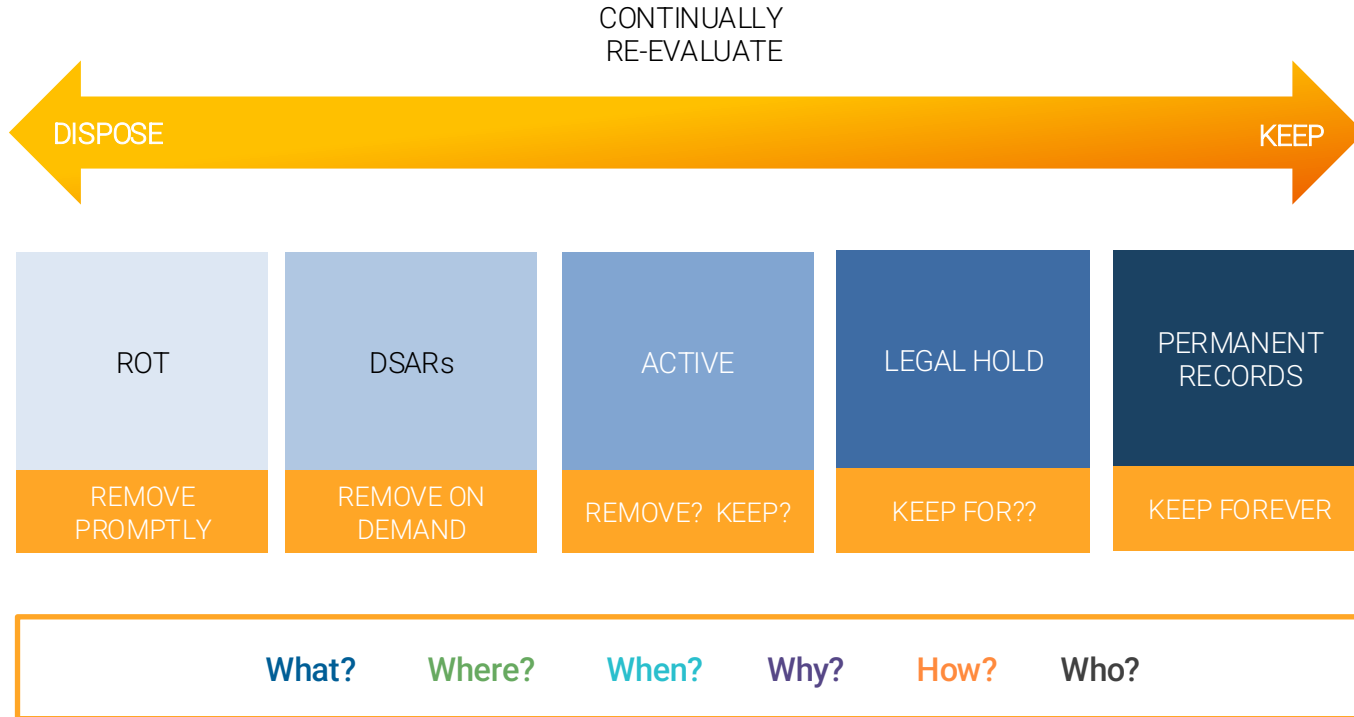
CONTINUALLY RE-EVALUATE

DISPOSE

KEEP

ROT

REMOVE PROMPTLY

DSARs

REMOVE ON DEMAND

ACTIVE

REMOVE? KEEP?

LEGAL HOLD

KEEP FOR??

PERMANENT RECORDS

KEEP FOREVER

What? Where? When? Why? How? Who?